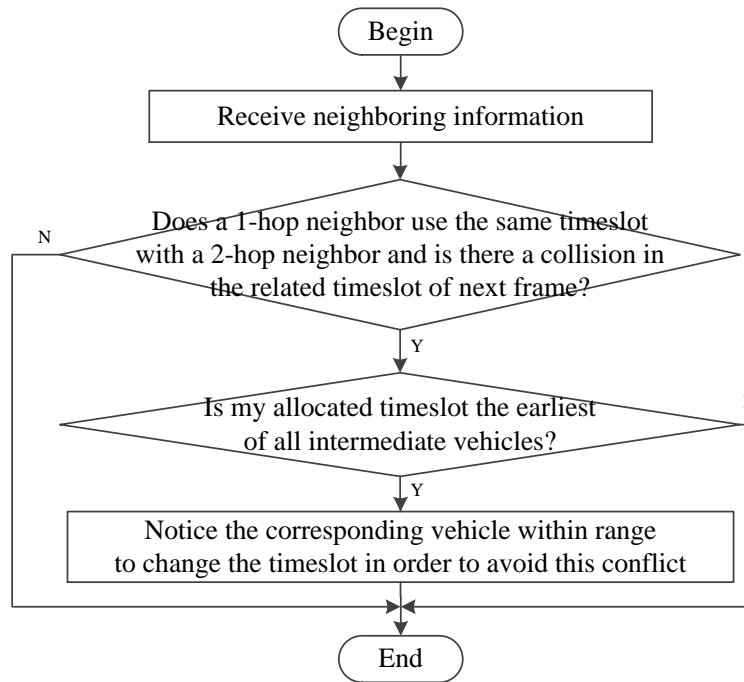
Begin

Receive neighboring information

N

Does a 1-hop neighbor use the same timeslot with a 2-hop neighbor and is there a collision in the related timeslot of next frame?

Y

Is my allocated timeslot the earliest of all intermediate vehicles?

Y

Notice the corresponding vehicle within range to change the timeslot in order to avoid this conflict

End